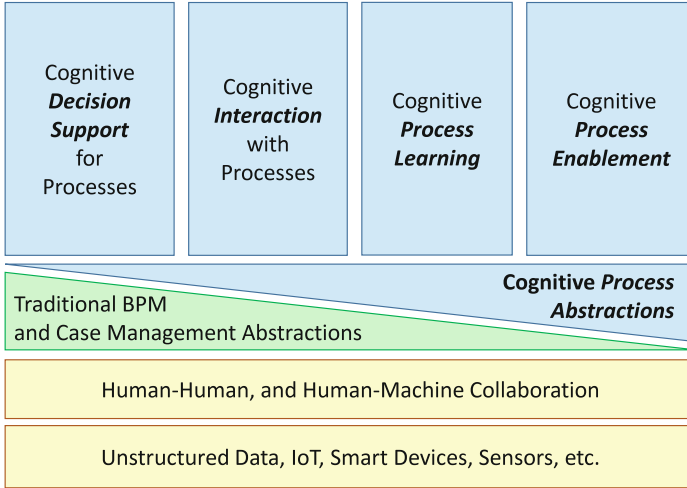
Cognitive Decision Support for Processes

Cognitive Interaction with Processes

Cognitive Process Learning

Cognitive Process Enablement

Cognitive Process Abstractions

Traditional BPM and Case Management Abstractions

Human-Human, and Human-Machine Collaboration

Unstructured Data, IoT, Smart Devices, Sensors, etc.